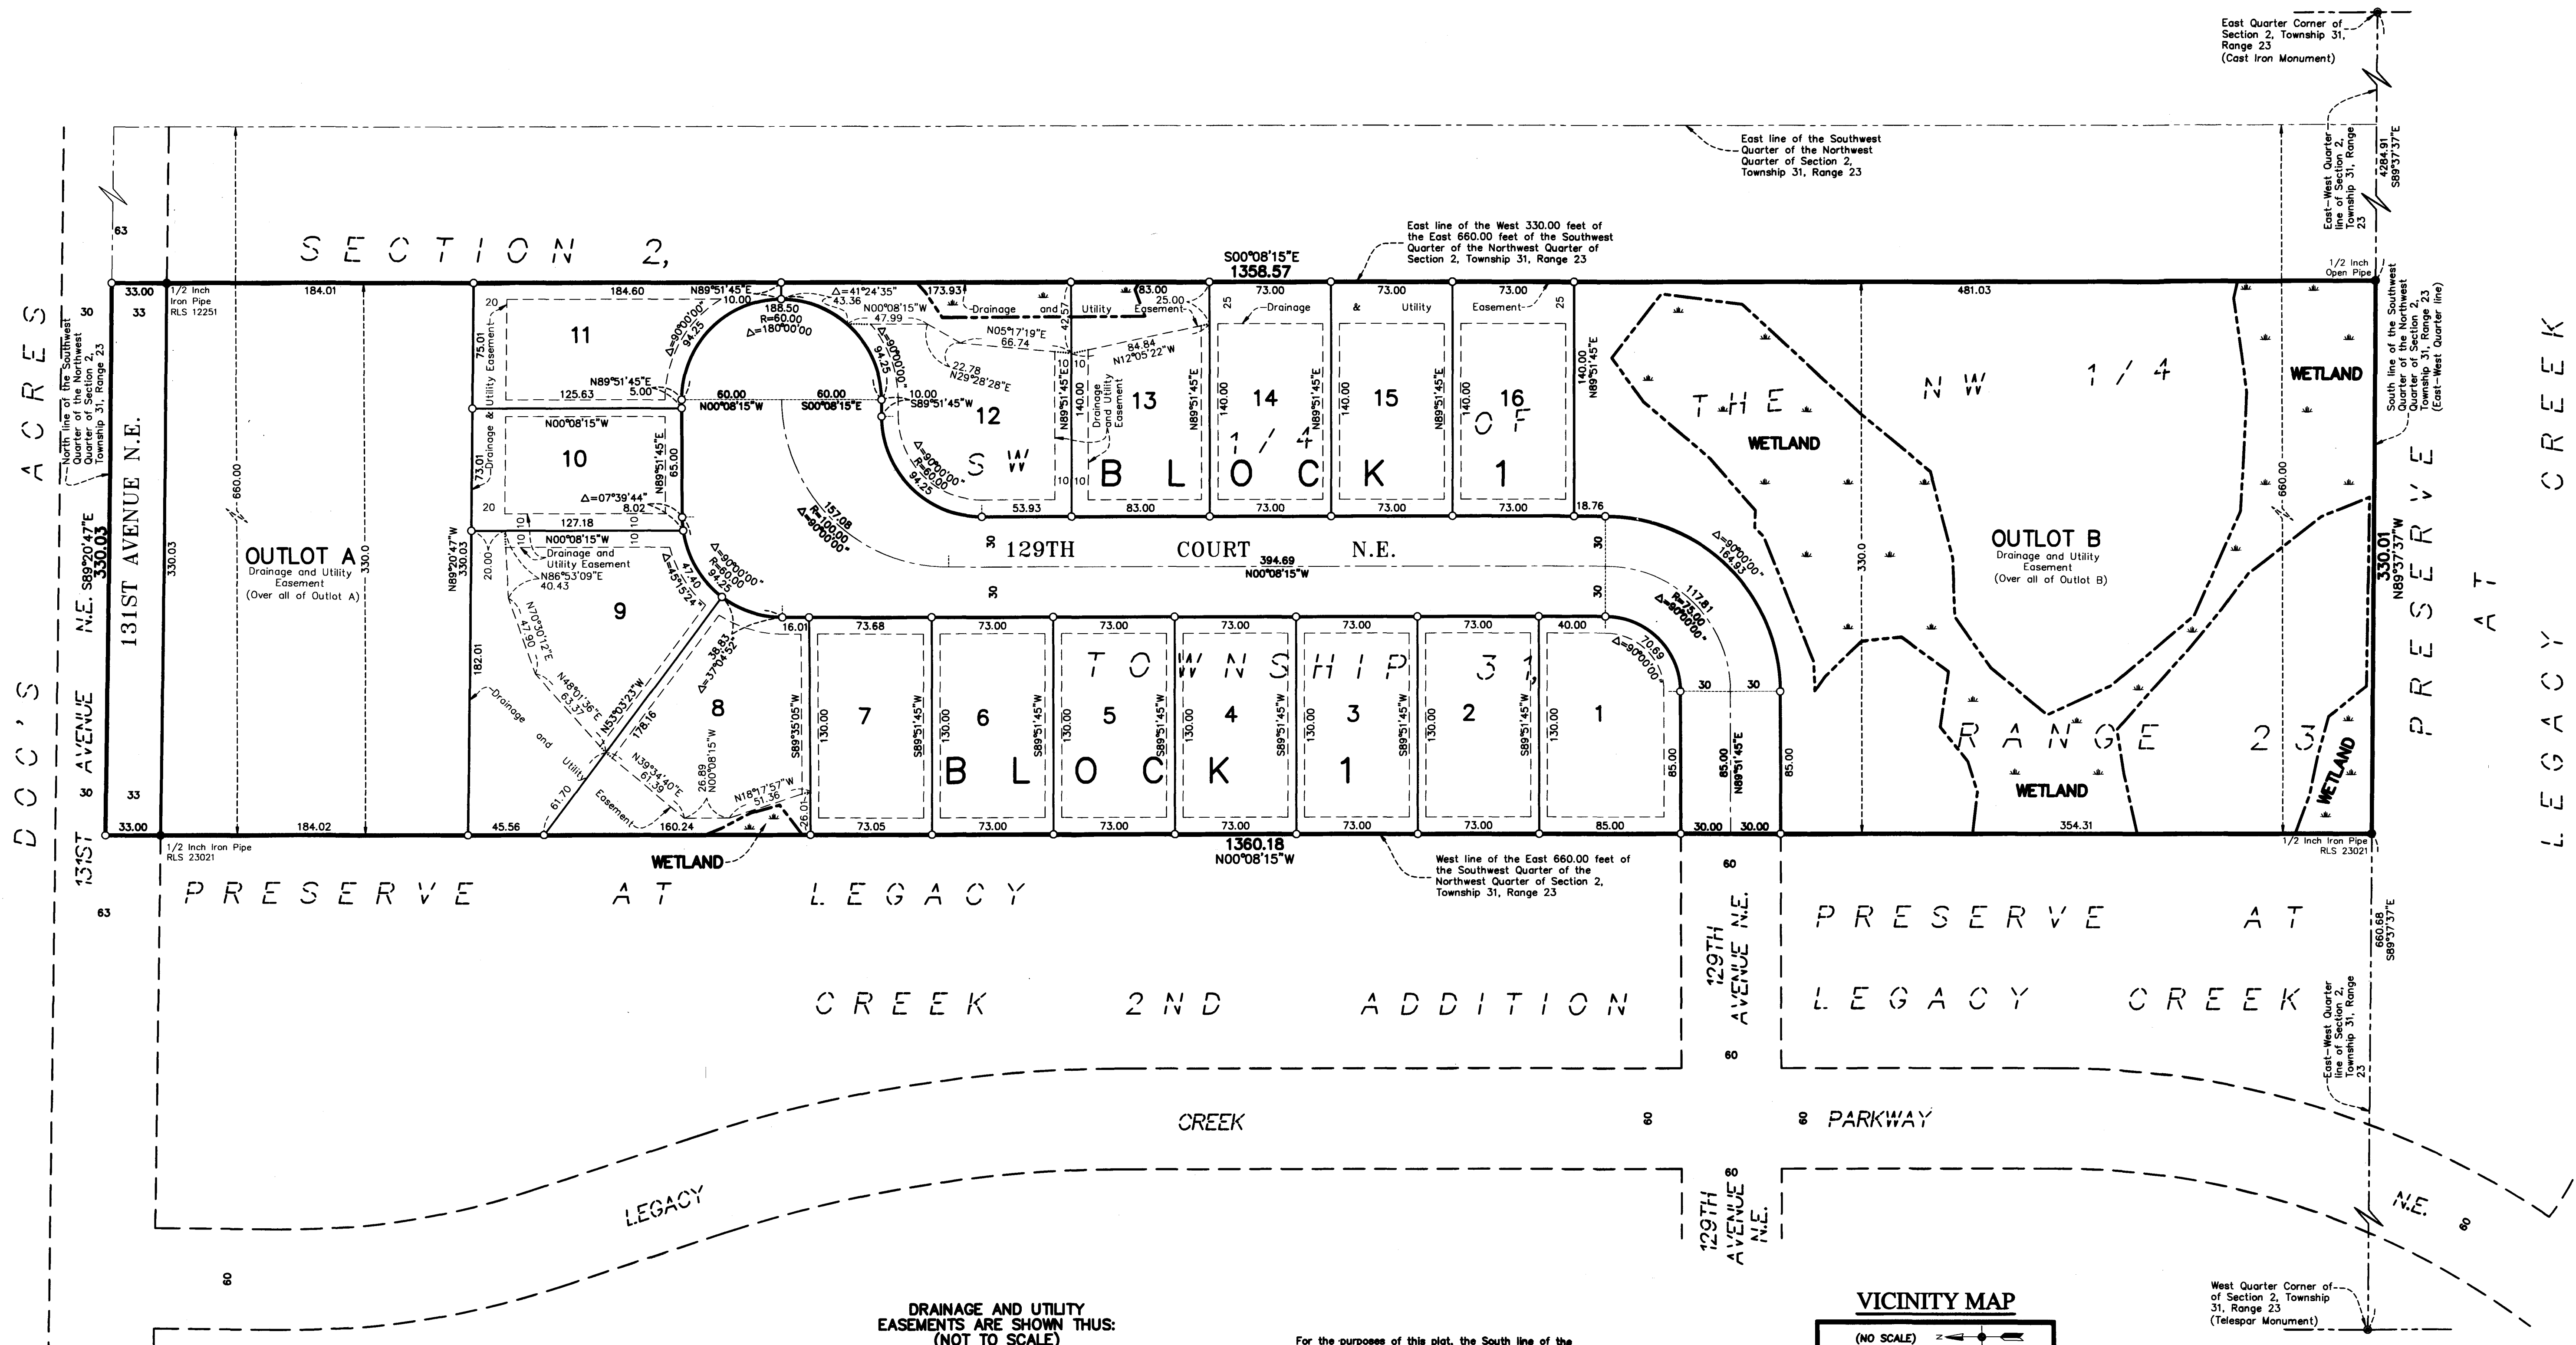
East Quarter Corner of Section 2, Township 31, Range 23 (Cast Iron Monument)

East line of the Southwest Quarter of the Northwest Quarter of Section 2, Township 31, Range 23

East–West Quarter line of Section 2, Township 31, Range 23

4284.91
S89°37'37"E

SECTION 2,

East line of the West 330.00 feet of the East 660.00 feet of the Southwest Quarter of the Northwest Quarter of Section 2, Township 31, Range 23

S00°08'15"E
1358.57

1/2 Inch Open Pipe

63

ACRES

North line of the Southwest Quarter of the Northwest Quarter of Section 2, Township 31, Range 23

33.00 33 30 1/2 Inch Iron Pipe RLS 12251 184.01 184.60 N89°51'45"E 10.00 188.50 R=60.00 Δ=180°00'00" Δ=41°24'35" 43.36 N00°08'15"W 47.99 173.93 Drainage and Utility Easement 83.00 25.00 42.57 25 Drainage 73.00 & Utility 73.00 Easement 73.00 25 481.03

11 20 75.01 Drainage & Utility Easement Δ=90°00'00" 94.25 N89°51'45"E 125.63 5.00 60.00 N00°08'15"W 60.00 S00°08'15"E Δ=90°00'00" 94.25 10.00 S89°51'45"W N05°17'19"E 66.74 22.78 N29°28'28"E 84.84 N12°05'22"W 10 10 140.00 Drainage and Utility Easement N89°51'45"E 140.00 N89°51'45"E 140.00 N89°51'45"E 140.00 N89°51'45"E 140.00 N89°51'45"E

12 13 14 15 16

THE NW 1/4

WETLAND WETLAND

10 N00°08'15"W 73.01 N89°51'45"E 65.00 Δ=07°39'44" 8.02 20 127.18 10 10

SW 1/4 OF

BLOCK 1

Δ=90°00'00" R=60.00 94.25 157.08 R=100.00 Δ=90°00'00" 53.93 83.00 73.00 73.00 73.00 18.76

131ST AVENUE N.E. 330.03 660.00

N.E. S89°20'47"E 330.03

OUTLOT A
Drainage and Utility Easement
(Over all of Outlot A)

330.0

N89°20'47"W 330.03

N00°08'15"W Drainage and Utility Easement N86°53'09"E 40.43 20.00 N70°30'12"E 47.90

Δ=90°00'00" R=60.00 94.25 47.40 Δ=45°15'24"

30 129TH COURT N.E. 394.69 N00°08'15"W 30 30 30

Δ=90°00'00" 164.93 117.81 R=75.00 Δ=90°00'00" Δ=90°00'00" 70.69

OUTLOT B
Drainage and Utility Easement
(Over all of Outlot B)

330.0 660.00 330.01 N89°37'37"W

South line of the Southwest Quarter of the Northwest Quarter of Section 2, Township 31, Range 23 (East–West Quarter line)

9 182.01 N48°01'36"E 63.37 N53°03'23"W 178.16 38.83 Δ=37°04'52" 8 Drainage and Utility Easement N00°08'15"W 26.89 N39°34'40"E 61.39 N18°17'57"W 51.36 61.70 26.01

16.01 73.68 73.00 73.00 73.00 73.00 73.00 40.00

TOWNSHIP 31,

7 6 5 4 3 2 1

S89°35'05"W 130.00 S89°51'45"W 130.00 S89°51'45"W 130.00 S89°51'45"W 130.00 S89°51'45"W 130.00 S89°51'45"W 130.00 S89°51'45"W 130.00 85.00 85.00 N89°51'45"E 85.00 30 30

BLOCK 1

RANGE 23

WETLAND WETLAND

DOC'S AVENUE 30 33 33.00 131ST

45.56 160.24 73.05 73.00 73.00 73.00 73.00 73.00 85.00 30.00 30.00 354.31 184.02

1/2 Inch Iron Pipe RLS 23021

1360.18 N00°08'15"W

WETLAND

1/2 Inch Iron Pipe RLS 23021

West line of the East 660.00 feet of the Southwest Quarter of the Northwest Quarter of Section 2, Township 31, Range 23

PRESERVE AT LEGACY CREEK

63

PRESERVE AT LEGACY CREEK 2ND ADDITION

60 129TH AVENUE N.E. 60

PRESERVE AT LEGACY CREEK

660.68 S89°37'37"E

East–West Quarter line of Section 2, Township 31, Range 23

CREEK 60 60 PARKWAY

LEGACY

60 129TH AVENUE N.E.

N.E. 60

60

West Quarter Corner of of Section 2, Township 31, Range 23 (Telespar Monument)

DRAINAGE AND UTILITY EASEMENTS ARE SHOWN THUS: (NOT TO SCALE)

For the purposes of this plat, the South line of the

VICINITY MAP
(NO SCALE)